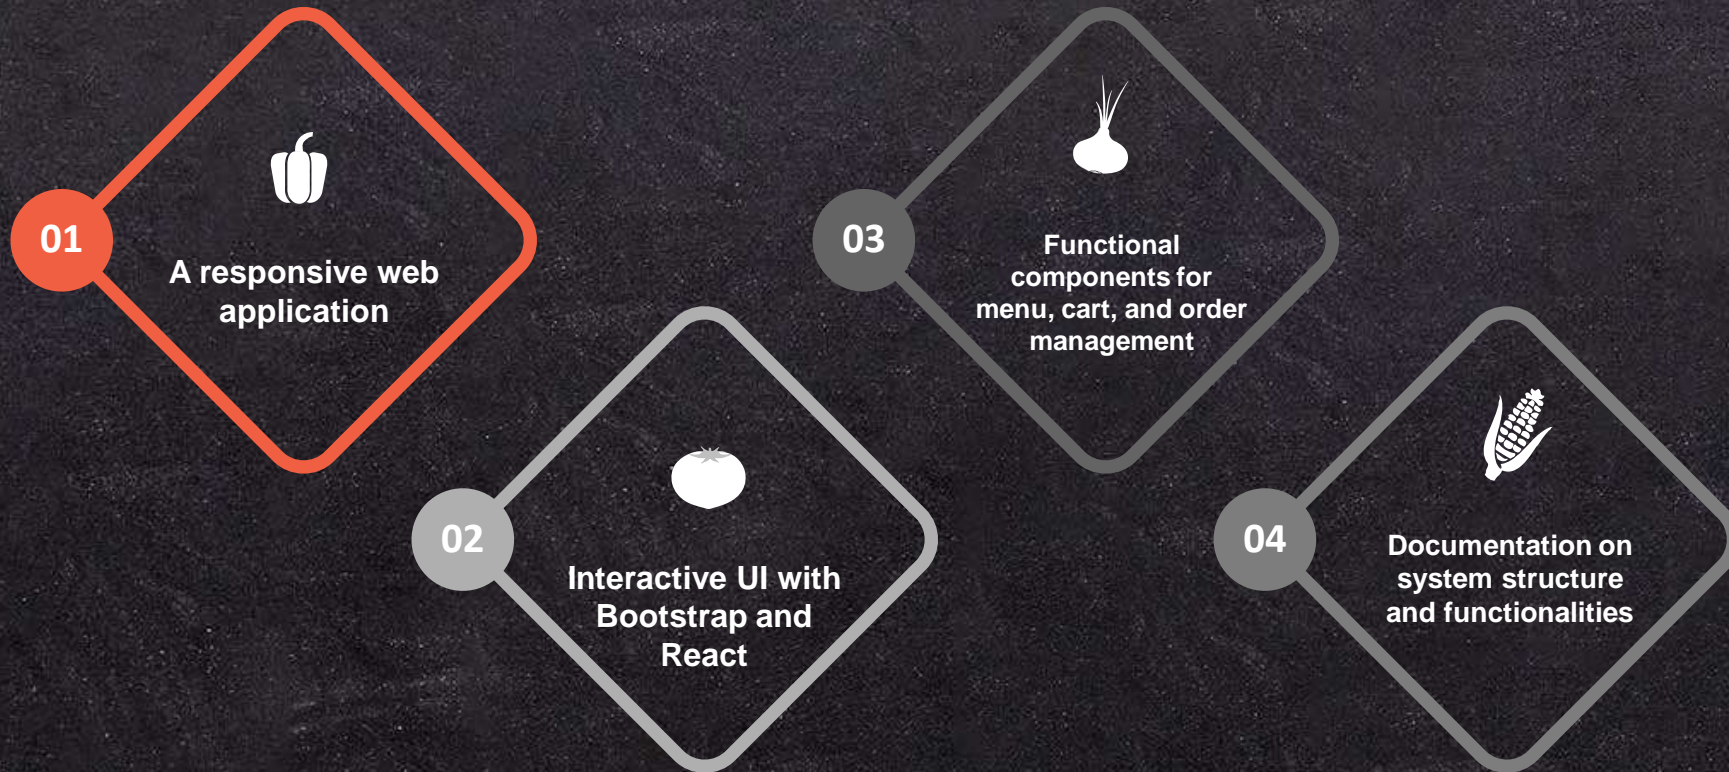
01

A responsive web application

02

Interactive UI with Bootstrap and React

03

Functional components for menu, cart, and order management

04

Documentation on system structure and functionalities